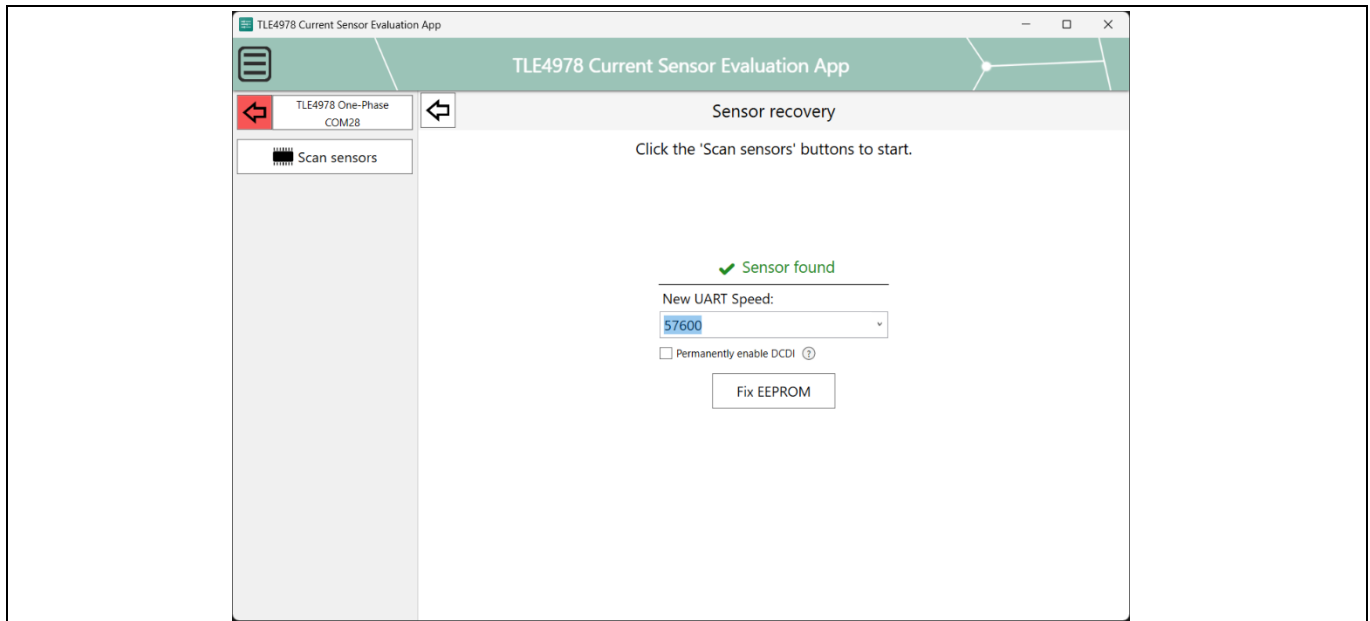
TLE4978 Current Sensor Evaluation App

TLE4978 Current Sensor Evaluation App

TLE4978 One-Phase
COM28

Sensor recovery

Scan sensors

Click the 'Scan sensors' buttons to start.

Sensor found

New UART Speed:

57600

Permanently enable DCDI

Fix EEPROM